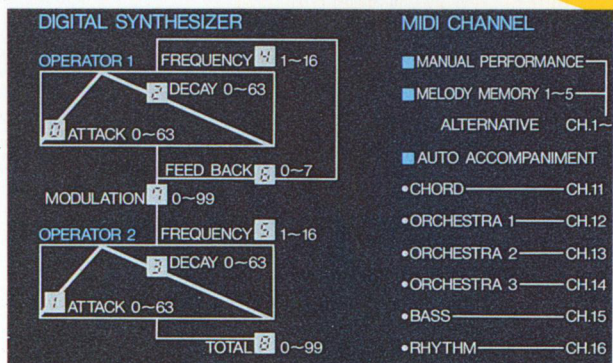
DIGITAL SYNTHESIZER

OPERATOR 1

FREQUENCY 4 1~16

DECAY 0~63

ATTACK 0~63

FEED BACK 6 0~7

MODULATION 9 0~99

OPERATOR 2

FREQUENCY 5 1~16

DECAY 0~63

ATTACK 0~63

TOTAL 8 0~99

MIDI CHANNEL

MANUAL PERFORMANCE

MELODY MEMORY 1~5

ALTERNATIVE CH.1~

AUTO ACCOMPANIMENT

•CHORD CH.11

•ORCHESTRA 1 CH.12

•ORCHESTRA 2 CH.13

•ORCHESTRA 3 CH.14

•BASS CH.15

•RHYTHM CH.16